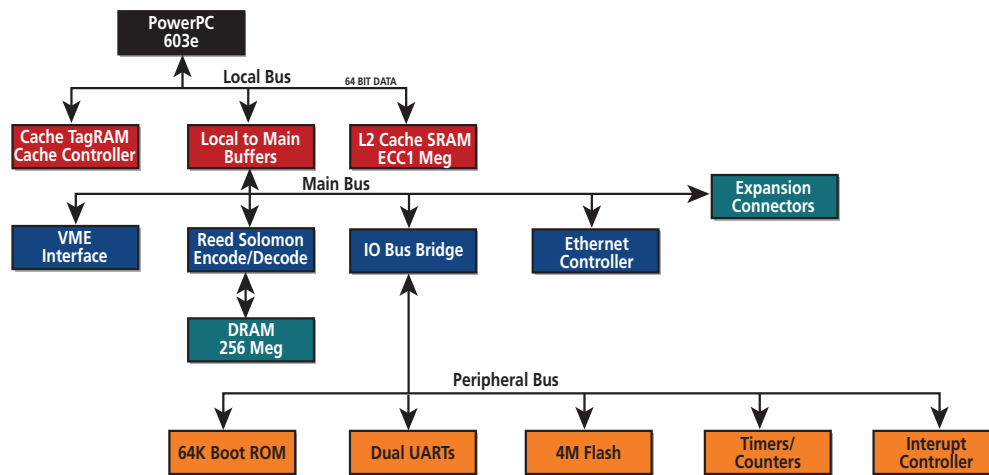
PowerPC
603e

Local Bus

64 BIT DATA

Cache TagRAM
Cache Controller

Local to Main
Buffers

L2 Cache SRAM
ECC1 Meg

Main Bus

Expansion
Connectors

VME
Interface

Reed Solomon
Encode/Decode

IO Bus Bridge

Ethernet
Controller

DRAM
256 Meg

Peripheral Bus

64K Boot ROM

Dual UARTs

4M Flash

Timers/
Counters

Interupt
Controller